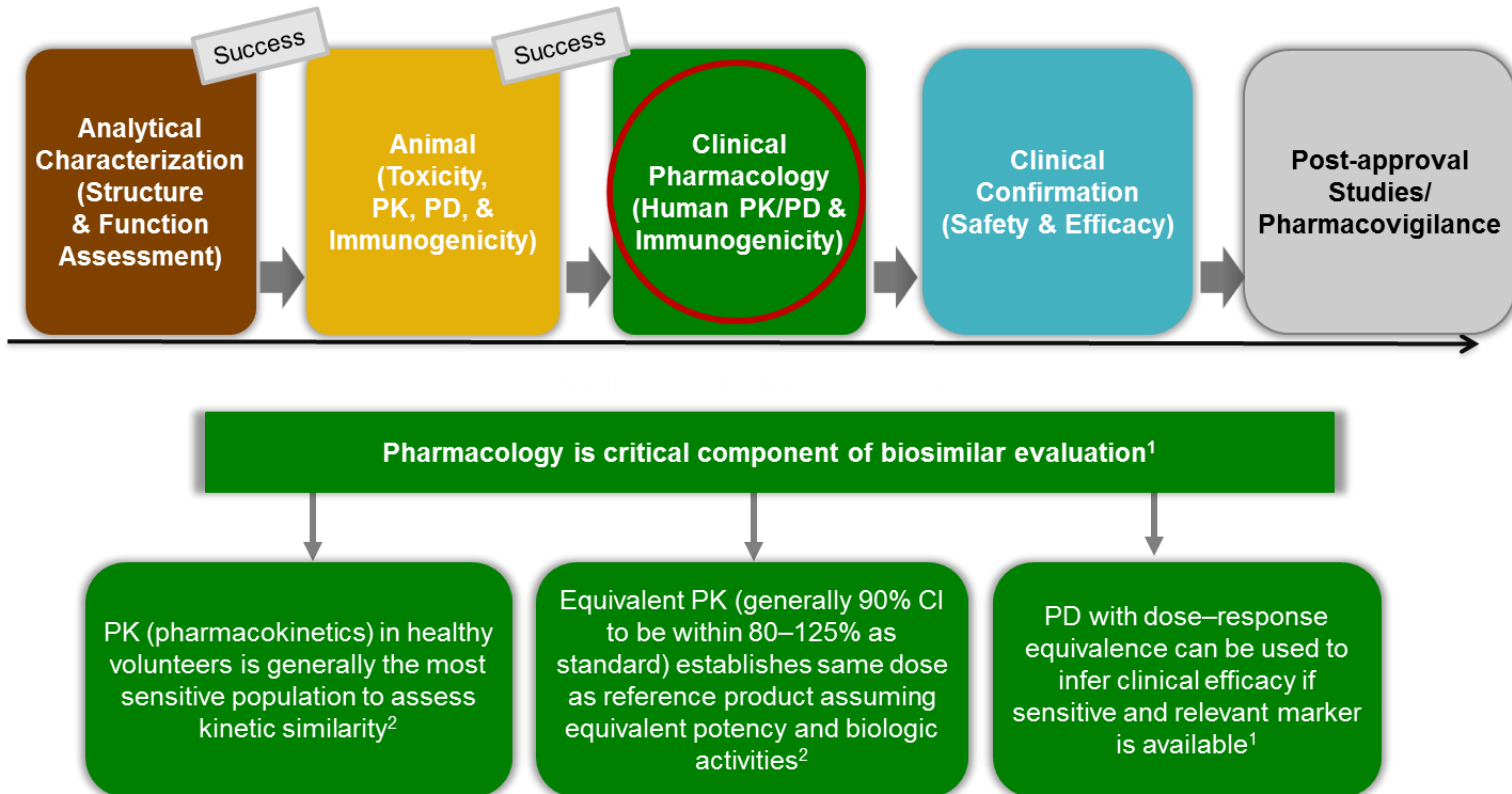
Success

Success

Analytical Characterization (Structure & Function Assessment)

Animal (Toxicity, PK, PD, & Immunogenicity)

Clinical Pharmacology (Human PK/PD & Immunogenicity)

Clinical Confirmation (Safety & Efficacy)

Post-approval Studies/ Pharmacovigilance

Pharmacology is critical component of biosimilar evaluation$^1$

PK (pharmacokinetics) in healthy volunteers is generally the most sensitive population to assess kinetic similarity$^2$

Equivalent PK (generally 90% CI to be within 80–125% as standard) establishes same dose as reference product assuming equivalent potency and biologic activities$^2$

PD with dose–response equivalence can be used to infer clinical efficacy if sensitive and relevant marker is available$^1$